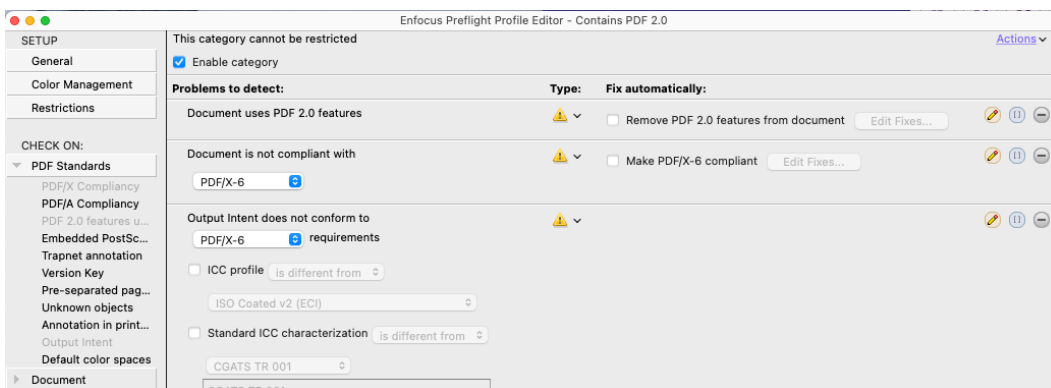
Enfocus Preflight Profile Editor - Contains PDF 2.0

SETUP
General
Color Management
Restrictions

CHECK ON:
PDF Standards
PDF/X Compliancy
PDF/A Compliancy
PDF 2.0 features u...
Embedded PostSc...
Trapnet annotation
Version Key
Pre-separated pag...
Unknown objects
Annotation in print...
Output Intent
Default color spaces
Document

This category cannot be restricted
Actions
Enable category

| Problems to detect: | Type: | Fix automatically: |
|---|---|---|
| Document uses PDF 2.0 features | | Remove PDF 2.0 features from document Edit Fixes... |
| Document is not compliant with PDF/X-6 | | Make PDF/X-6 compliant Edit Fixes... |
| Output Intent does not conform to PDF/X-6 requirements | | |

ICC profile is different from
ISO Coated v2 (ECI)
Standard ICC characterization is different from
CGATS TR 001
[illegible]